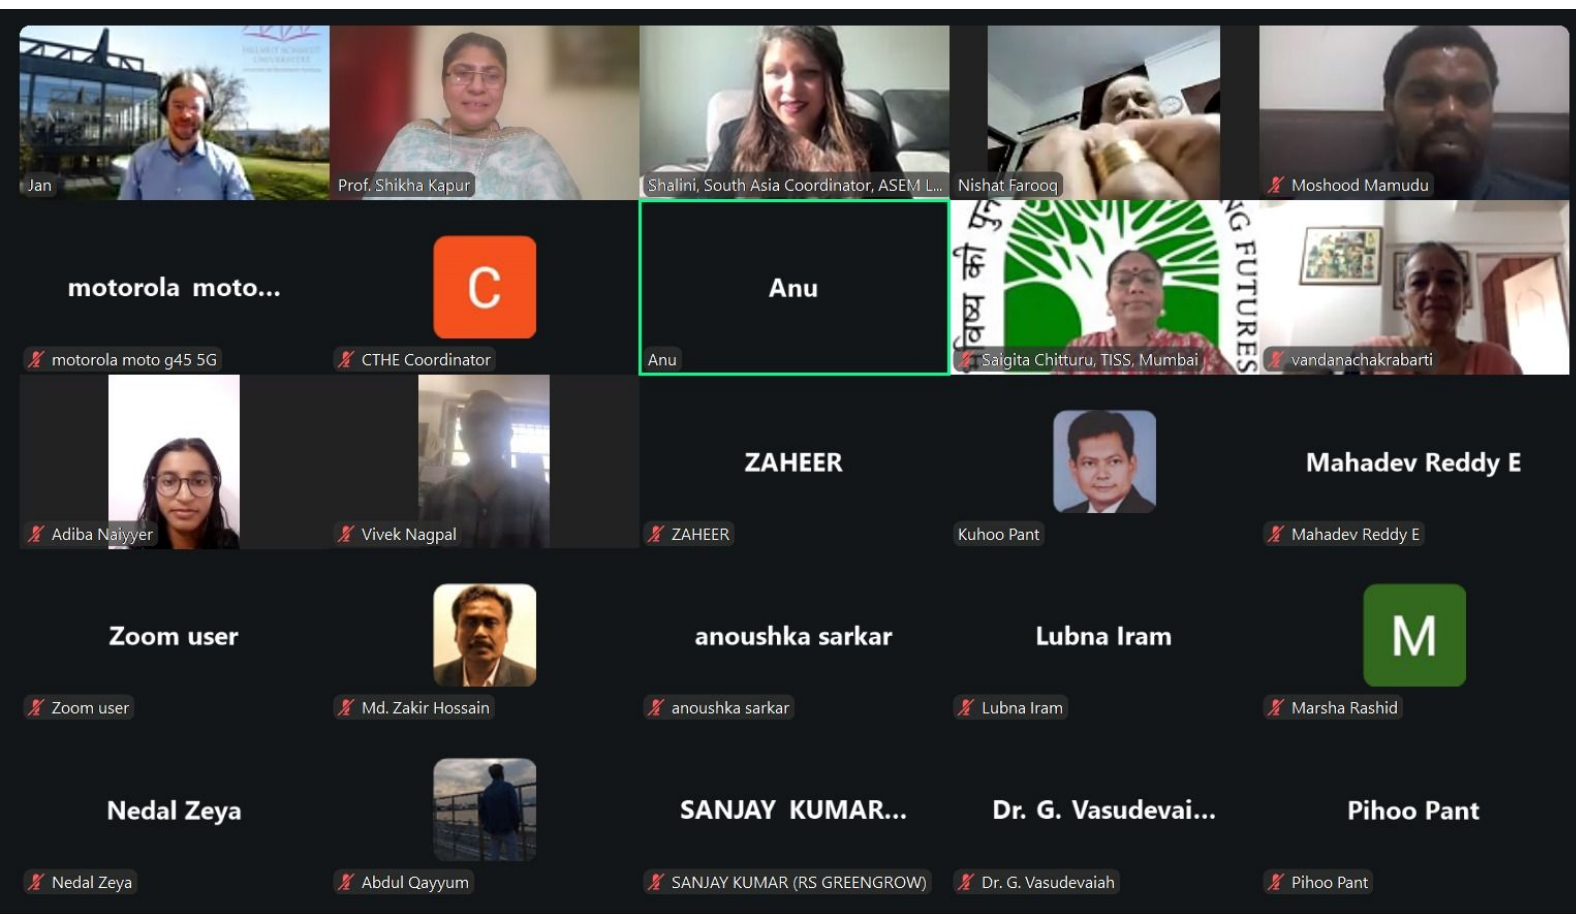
Jan
Prof. Shikha Kapur
Shalini, South Asia Coordinator, ASEM L...
Nishat Farooq
Moshood Mamudu

motorola moto...
motorola moto g45 5G
C
CTHE Coordinator
Anu
Anu
NG FUTURES
Saigita Chitturu, TISS, Mumbai
vandanachakrabarti

Adiba Naiyyer
Vivek Nagpal
ZAHEER
ZAHEER
Kuhoo Pant
Mahadev Reddy E
Mahadev Reddy E

Zoom user
Zoom user
Md. Zakir Hossain
anoushka sarkar
anoushka sarkar
Lubna Iram
Lubna Iram
M
Marsha Rashid

Nedal Zeya
Nedal Zeya
Abdul Qayyum
SANJAY KUMAR...
SANJAY KUMAR (RS GREENGROW)
Dr. G. Vasudevai...
Dr. G. Vasudevaiah
Pihoo Pant
Pihoo Pant